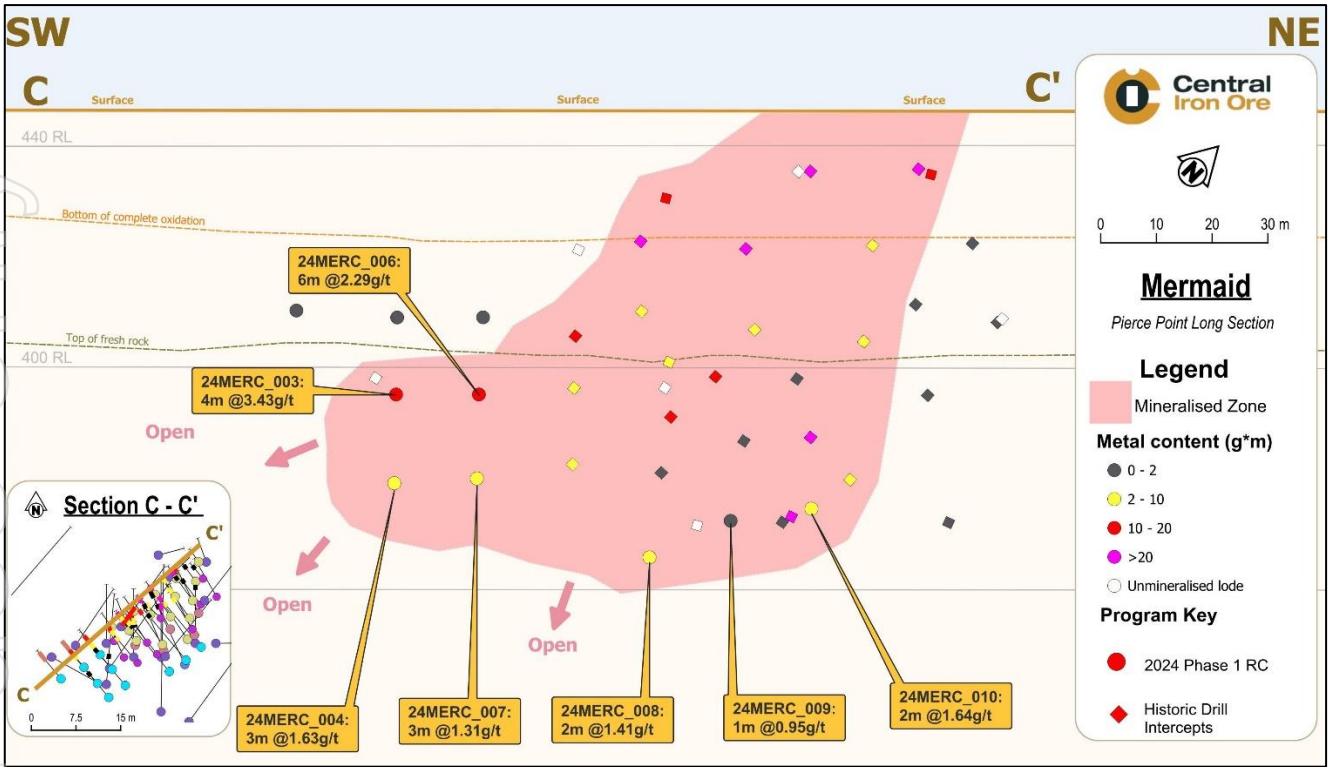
SW

NE

C

C'

Surface

Surface

Surface

440 RL

Bottom of complete oxidation

Top of fresh rock

400 RL

24MERC_006:
6m @2.29g/t

24MERC_003:
4m @3.43g/t

Open

Open

Open

Section C - C'

C'

C

0 7.5 15 m

24MERC_004:
3m @1.63g/t

24MERC_007:
3m @1.31g/t

24MERC_008:
2m @1.41g/t

24MERC_009:
1m @0.95g/t

24MERC_010:
2m @1.64g/t

Central Iron Ore

0 10 20 30 m

Mermaid

Pierce Point Long Section

Legend

Mineralised Zone

Metal content (g*m)

0 - 2

2 - 10

10 - 20

>20

Unmineralised lode

Program Key

2024 Phase 1 RC

Historic Drill Intercepts